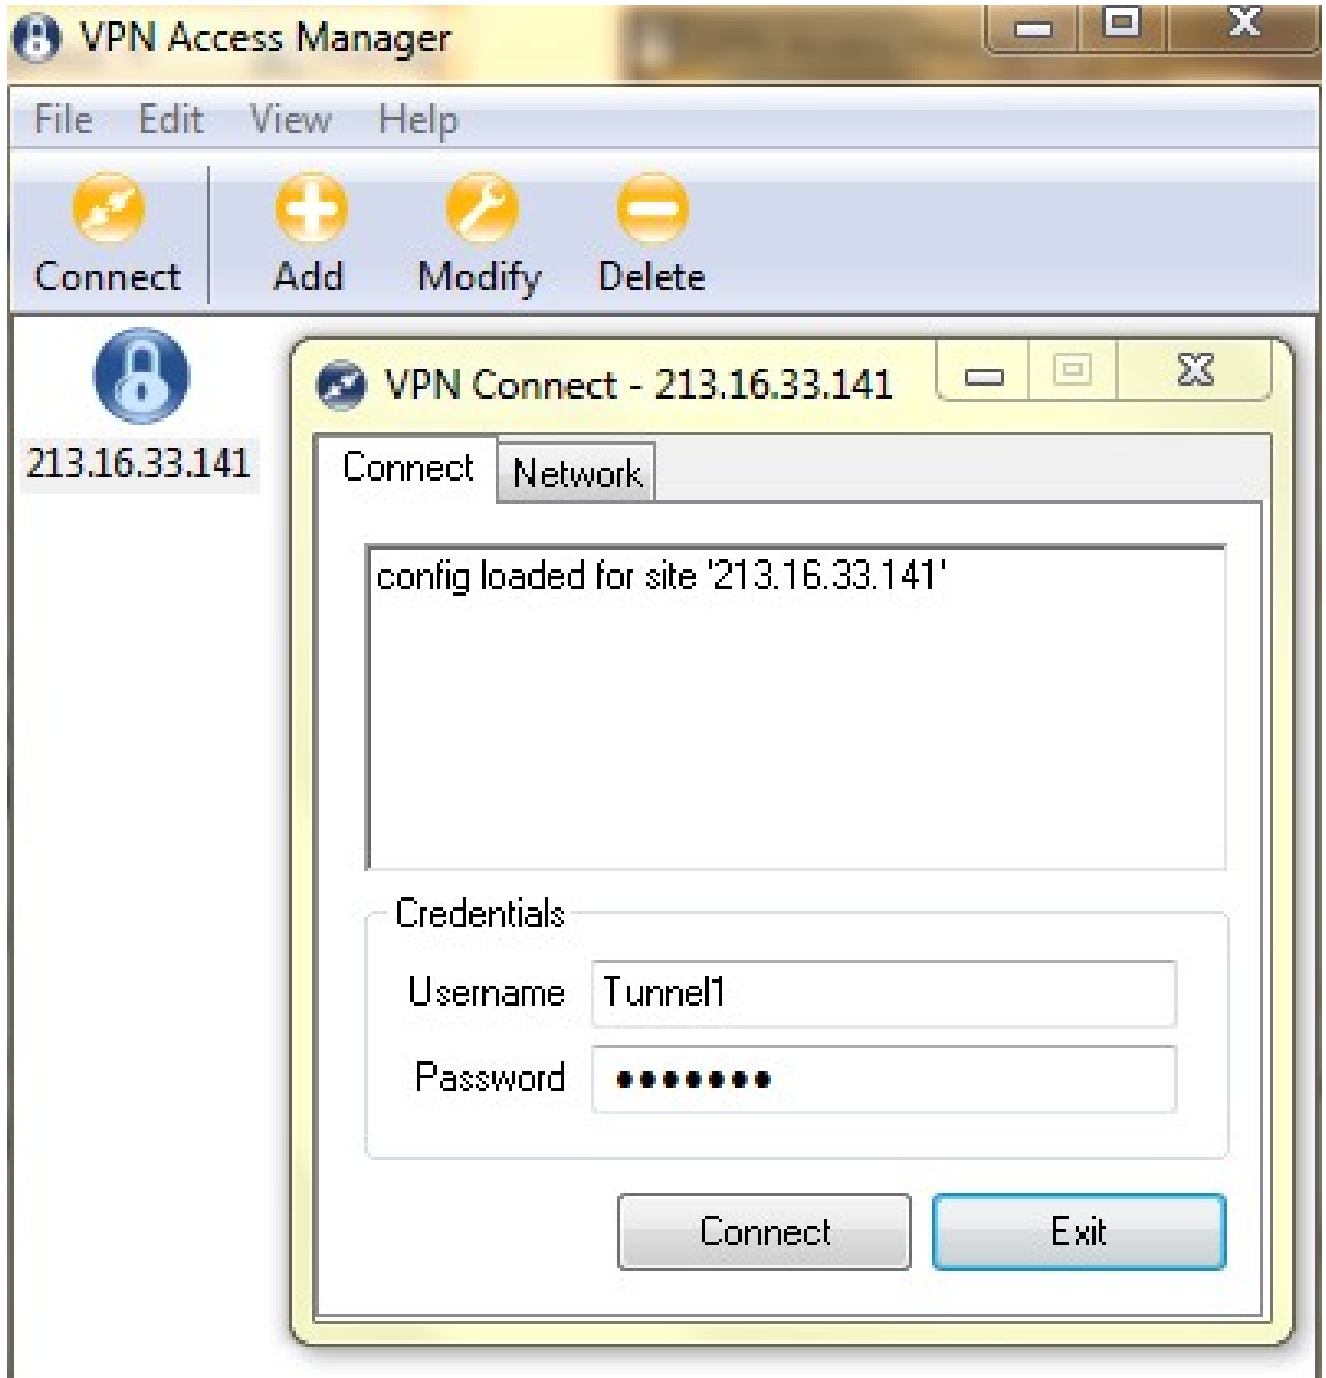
VPN Access Manager

File Edit View Help

Connect Add Modify Delete

213.16.33.141

VPN Connect - 213.16.33.141

Connect Network

config loaded for site '213.16.33.141'

Credentials

Username Tunnel1

Password •••••••

Connect Exit